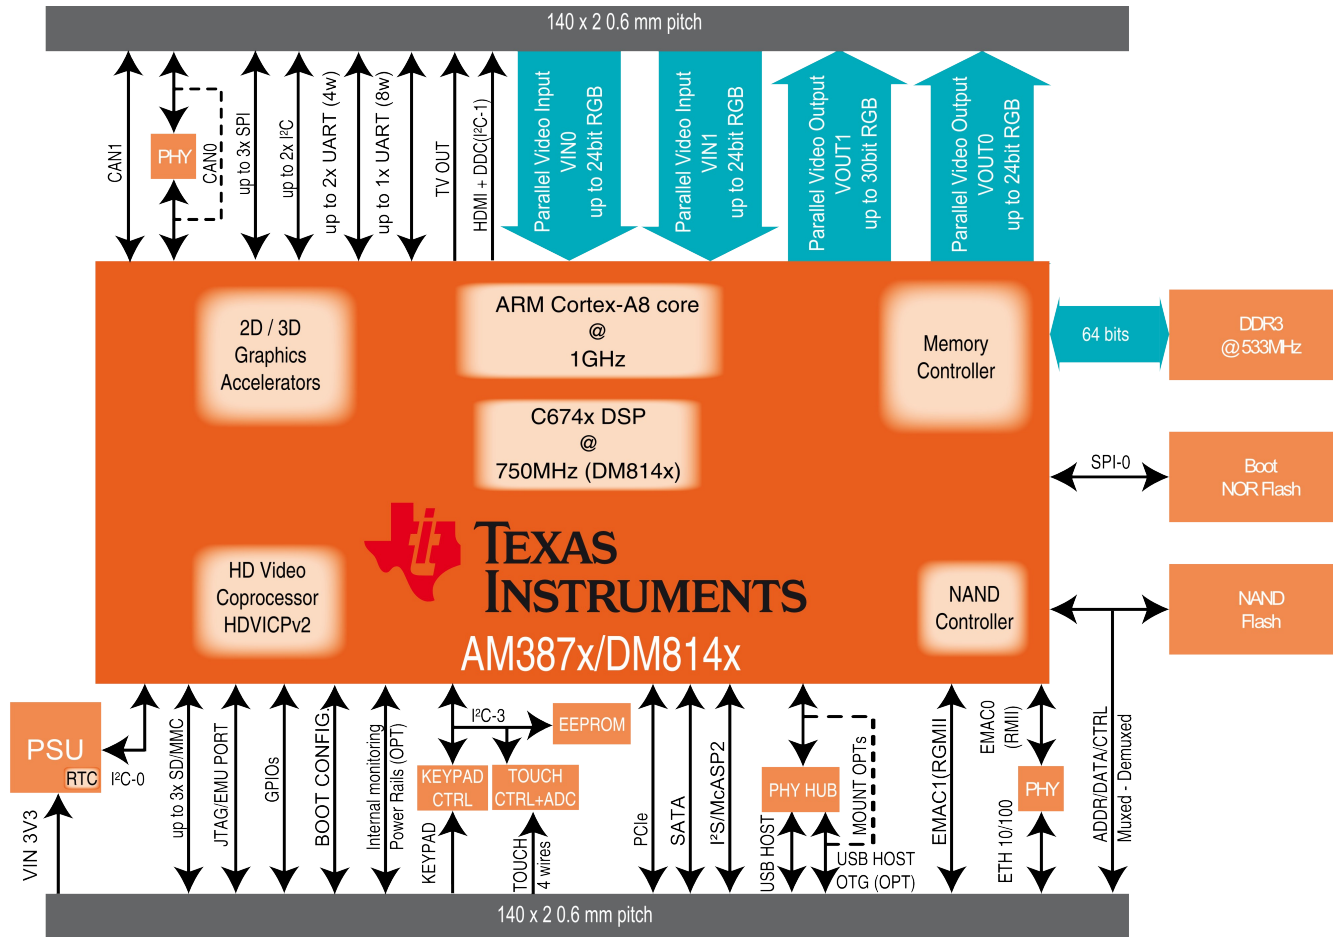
140 x 2 0.6 mm pitch

CAN1
PHY
CAN0
up to 3x SPI
up to 2x I²C
up to 2x UART (4w)
up to 1x UART (8w)
TV OUT
HDMI + DDC(I²C-1)
Parallel Video Input VIN0 up to 24bit RGB
Parallel Video Input VIN1 up to 24bit RGB
Parallel Video Output VOUT1 up to 30bit RGB
Parallel Video Output VOUT0 up to 24bit RGB

2D / 3D Graphics Accelerators

ARM Cortex-A8 core @ 1GHz

C674x DSP @ 750MHz (DM814x)

Memory Controller

64 bits

DDR3 @533MHz

SPI-0

Boot NOR Flash

TEXAS INSTRUMENTS

HD Video Coprocessor HDVICPv2

NAND Controller

NAND Flash

AM387x/DM814x

PSU
RTC
I²C-0
VIN 3V3
up to 3x SD/MMC
JTAG/EMU PORT
GPIOs
BOOT CONFIG.
Internal monitoring Power Rails (OPT)
I²C-3
EEPROM
KEYPAD CTRL
TOUCH CTRL+ADC
KEYPAD
TOUCH 4 wires
PCIe
SATA
I²S/McASP2
PHY HUB
MOUNT OPTs
USB HOST
USB HOST OTG (OPT)
EMAC1(RGMII
EMAC0 (RMII)
PHY
ETH 10/100
ADDR/DATA/CTRL Muxed - Demuxed

140 x 2 0.6 mm pitch